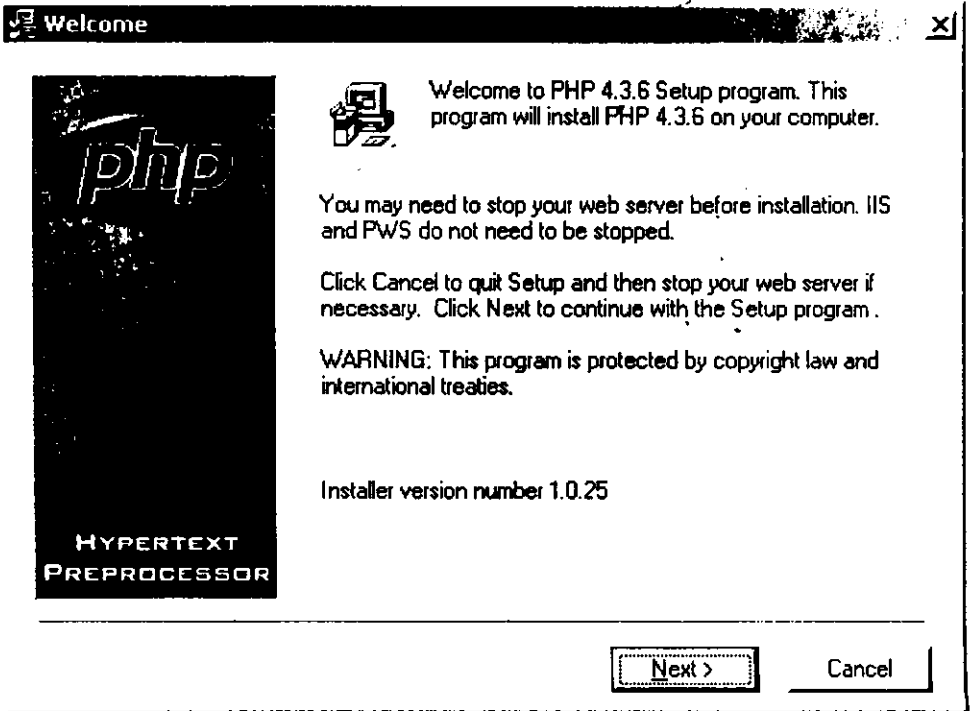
Welcome

php

HYPERTEXT PREPROCESSOR

Welcome to PHP 4.3.6 Setup program. This program will install PHP 4.3.6 on your computer.

You may need to stop your web server before installation. IIS and PWS do not need to be stopped.

Click Cancel to quit Setup and then stop your web server if necessary. Click Next to continue with the Setup program .

WARNING: This program is protected by copyright law and international treaties.

Installer version number 1.0.25

Next >

Cancel